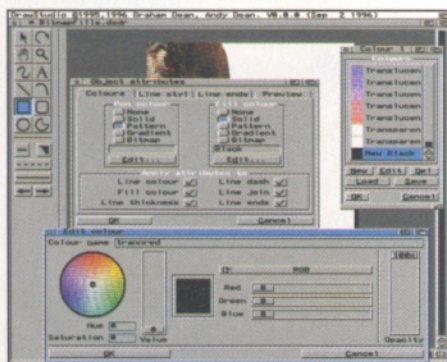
DrawStudio ©1995,1996 Graham Dean, Andy Dean, V0.0.0 (Sep 2 1996)

Object attributes

Colours | Line start | Line ends | Preview

Pen colour
None
Solid
Pattern
Gradient
Bitmap
Edit...

Fill colour
None
Solid
Pattern
Gradient
Bitmap
Black
Edit...

Apply attributes to
Line colour
Fill colour
Line thickness
Line dash
Line join
Line ends

OK
Cancel

Colour 1

Colours
Translucen
Translucen
Translucen
Translucen
Translucen
Transparen
Transparen
New Black

New
Edit
Del
Load
Save
OK
Cancel

Edit colour

Colour name Transred

Hue
Saturation
Value

RGB
Red
Green
Blue

Opacity

OK
Cancel